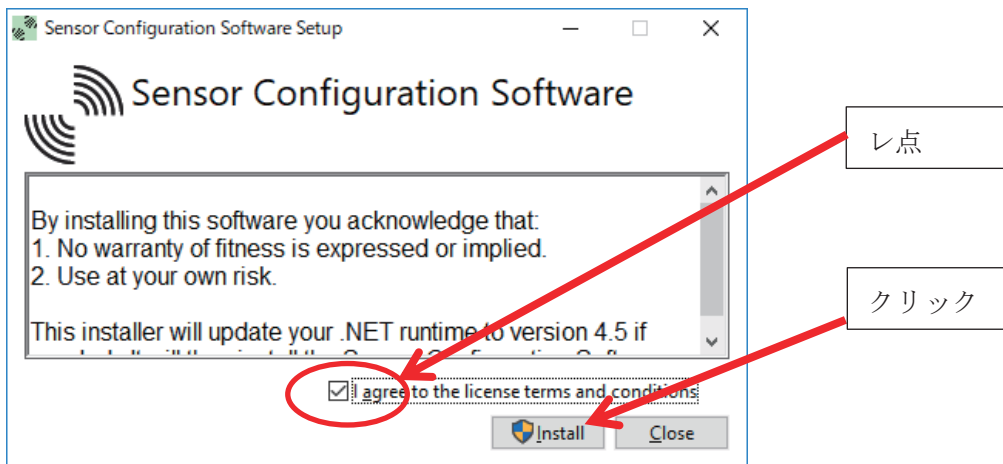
Sensor Configuration Software Setup

Sensor Configuration Software

By installing this software you acknowledge that:
1. No warranty of fitness is expressed or implied.
2. Use at your own risk.

This installer will update your .NET runtime to version 4.5 if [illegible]

I agree to the license terms and conditions

Install

Close

レ点

クリック